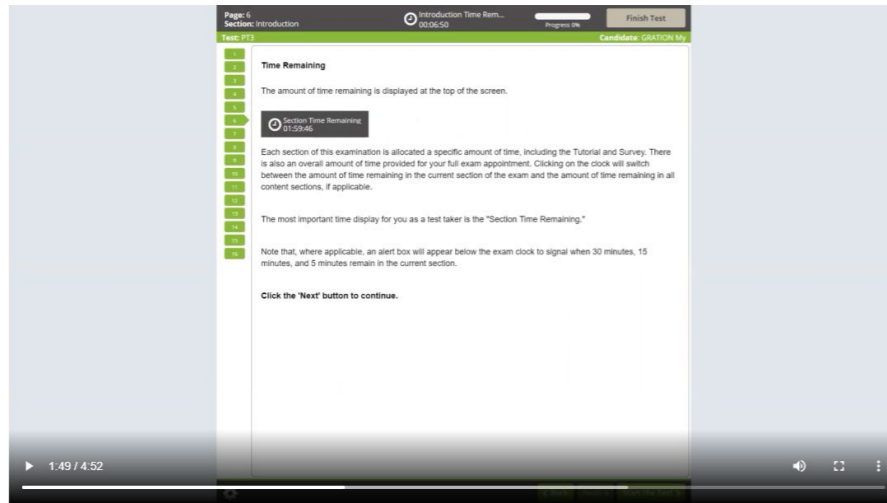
Page: 6
Section: Introduction

Introduction Time Rem...
00:06:50

Progress 0%

Finish Test

Test: PT3

Candidate: GRATION My

1
2
3
4
5
6
7
8
9
10
11
12
13
14
15
16

Time Remaining

The amount of time remaining is displayed at the top of the screen.

Section Time Remaining
01:59:46

Each section of this examination is allocated a specific amount of time, including the Tutorial and Survey. There is also an overall amount of time provided for your full exam appointment. Clicking on the clock will switch between the amount of time remaining in the current section of the exam and the amount of time remaining in all content sections, if applicable.

The most important time display for you as a test taker is the "Section Time Remaining."

Note that, where applicable, an alert box will appear below the exam clock to signal when 30 minutes, 15 minutes, and 5 minutes remain in the current section.

Click the 'Next' button to continue.

1:49 / 4:52